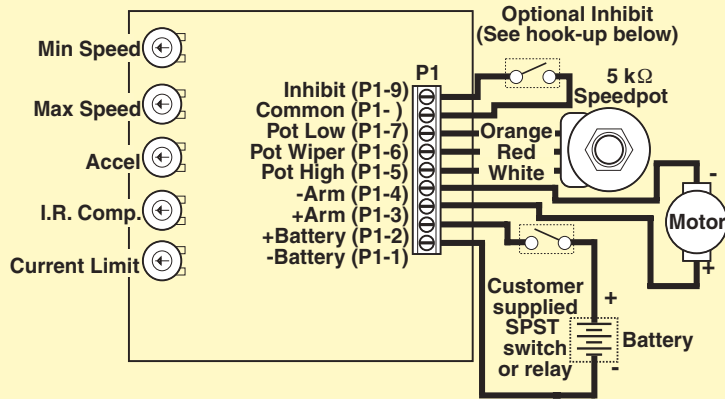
Optional Inhibit
(See hook-up below)

Min Speed

Max Speed

Accel

I.R. Comp.

Current Limit

P1

Inhibit (P1-9)
Common (P1- )
Pot Low (P1-7)
Pot Wiper (P1-6)
Pot High (P1-5)
-Arm (P1-4)
+Arm (P1-3)
+Battery (P1-2)
-Battery (P1-1)

5 k$\Omega$
Speedpot

Orange
Red
White

-
Motor
+

Customer supplied SPST switch or relay

+
Battery
-